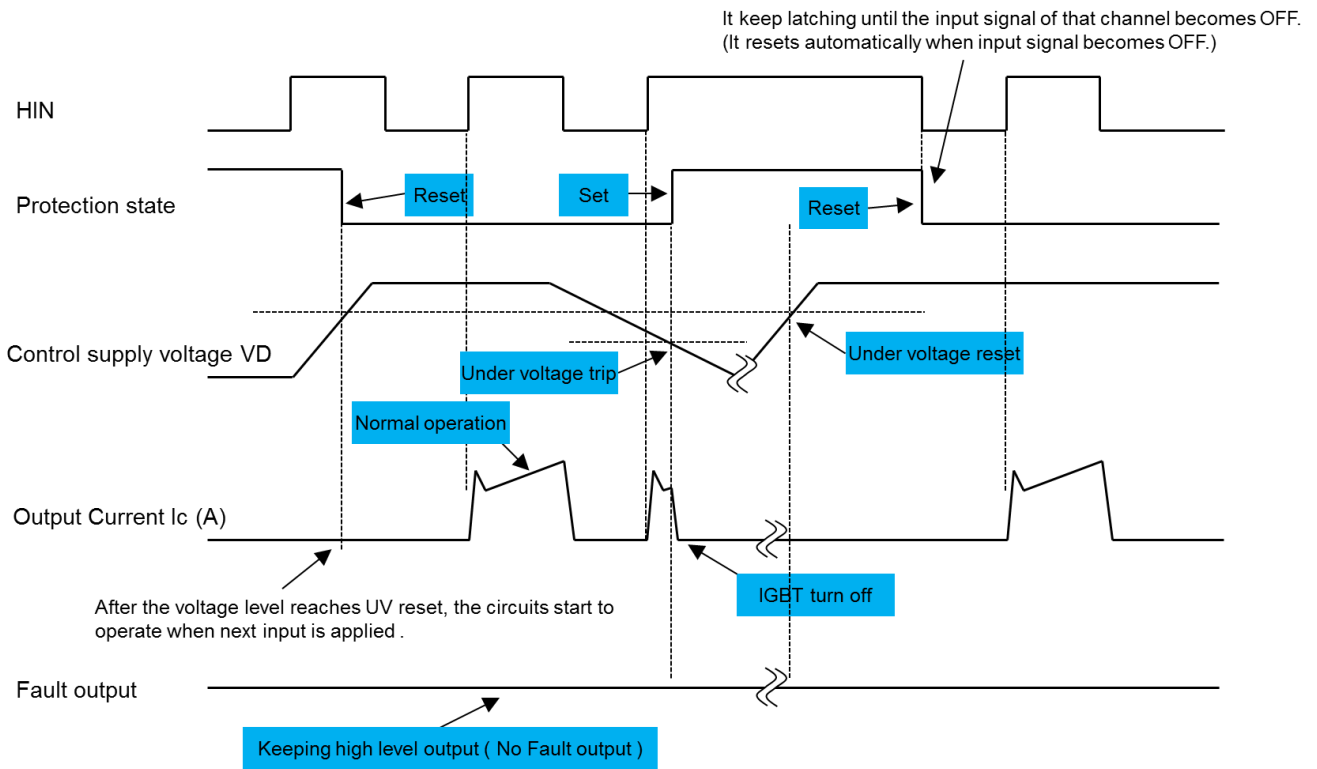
It keep latching until the input signal of that channel becomes OFF.
(It resets automatically when input signal becomes OFF.)

HIN

Protection state

Reset

Set

Reset

Control supply voltage VD

Under voltage trip

Under voltage reset

Normal operation

Output Current Ic (A)

IGBT turn off

After the voltage level reaches UV reset, the circuits start to operate when next input is applied .

Fault output

Keeping high level output ( No Fault output )